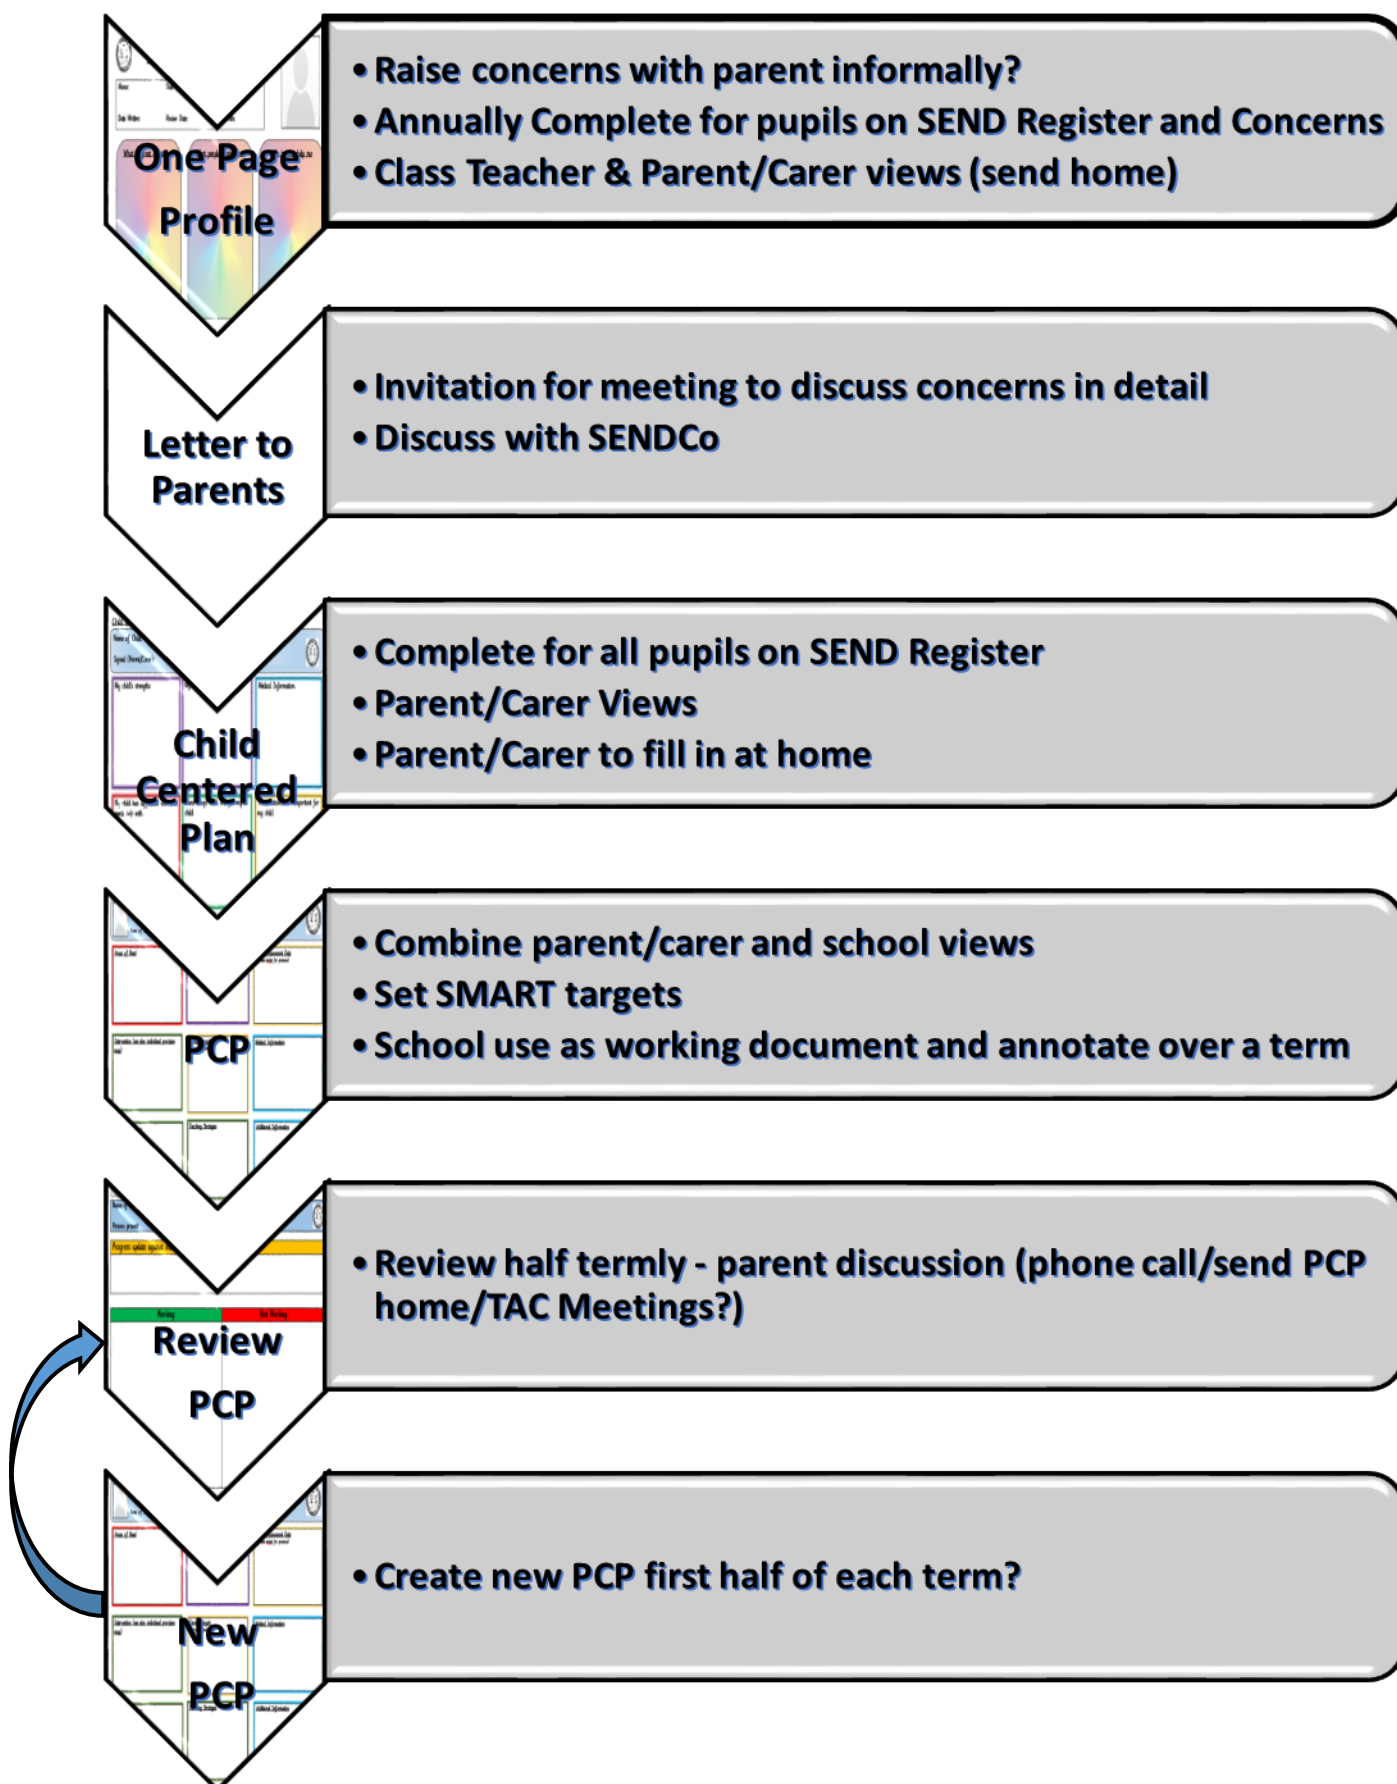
One Page Profile

• Raise concerns with parent informally?
• Annually Complete for pupils on SEND Register and Concerns
• Class Teacher & Parent/Carer views (send home)

Letter to Parents

• Invitation for meeting to discuss concerns in detail
• Discuss with SENDCo

Child Centered Plan

• Complete for all pupils on SEND Register
• Parent/Carer Views
• Parent/Carer to fill in at home

PCP

• Combine parent/carer and school views
• Set SMART targets
• School use as working document and annotate over a term

Review PCP

• Review half termly - parent discussion (phone call/send PCP home/TAC Meetings?)

New PCP

• Create new PCP first half of each term?